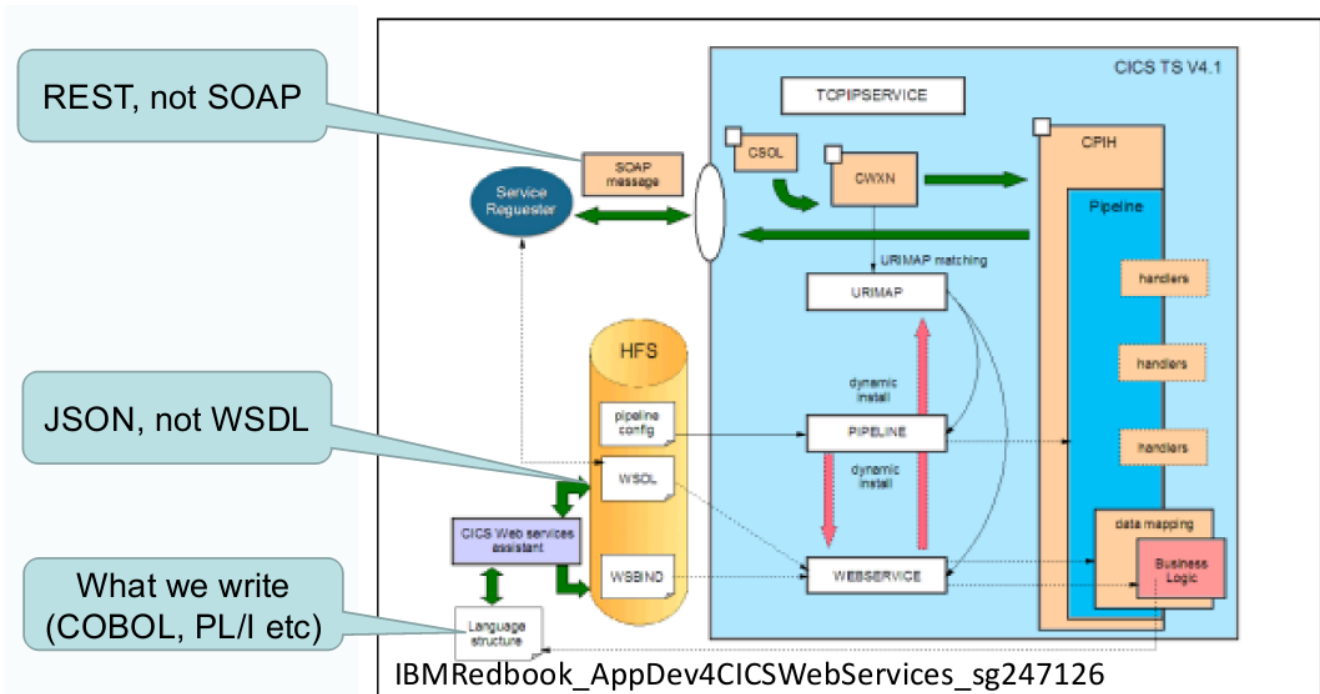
REST, not SOAP

JSON, not WSDL

What we write (COBOL, PL/I etc)

CICS TS V4.1

TCPIPSERVICE

SOAP message

Service Requester

CSOL

CWXN

CPIH

Pipeline

URIMAP matching

URIMAP

handlers

HFS

handlers

dynamic install

pipeline config

PIPELINE

handlers

WSDL

dynamic install

CICS Web services assistant

data mapping

Business Logic

WSBIND

WEBSERVICE

Language structure

IBMRedbook_AppDev4CICSWebServices_sg247126